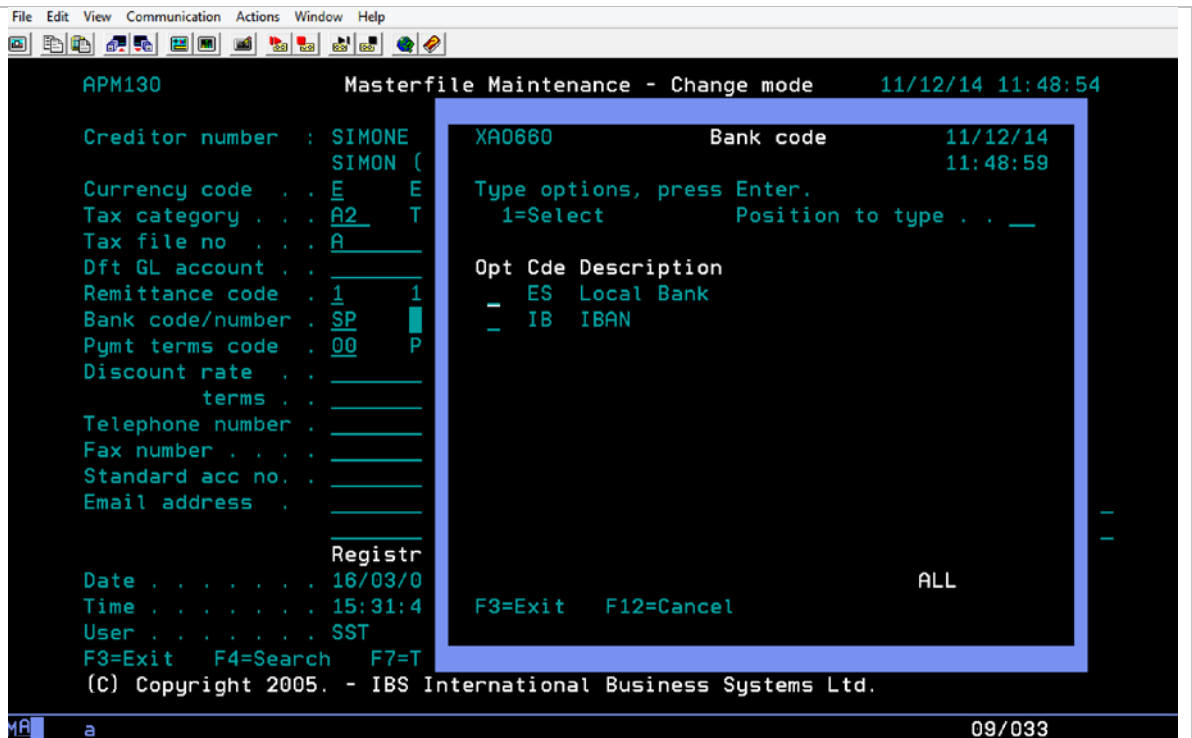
File Edit View Communication Actions Window Help

APM130 Masterfile Maintenance - Change mode 11/12/14 11:48:54

Creditor number : SIMONE
SIMON (
Currency code . . E E
Tax category . . . A2 T
Tax file no . . . A
Dft GL account . .
Remittance code . 1 1
Bank code/number . SP
Pymt terms code . 00 P
Discount rate . .
terms . .
Telephone number .
Fax number . . . .
Standard acc no. .
Email address .

Registr
Date . . . . . . . 16/03/0
Time . . . . . . . 15:31:4
User . . . . . . . SST
F3=Exit F4=Search F7=T

XA0660 Bank code 11/12/14
11:48:59
Type options, press Enter.
1=Select Position to type . .

Opt Cde Description
ES Local Bank
IB IBAN

ALL
F3=Exit F12=Cancel

(C) Copyright 2005. - IBS International Business Systems Ltd.

MA a 09/033